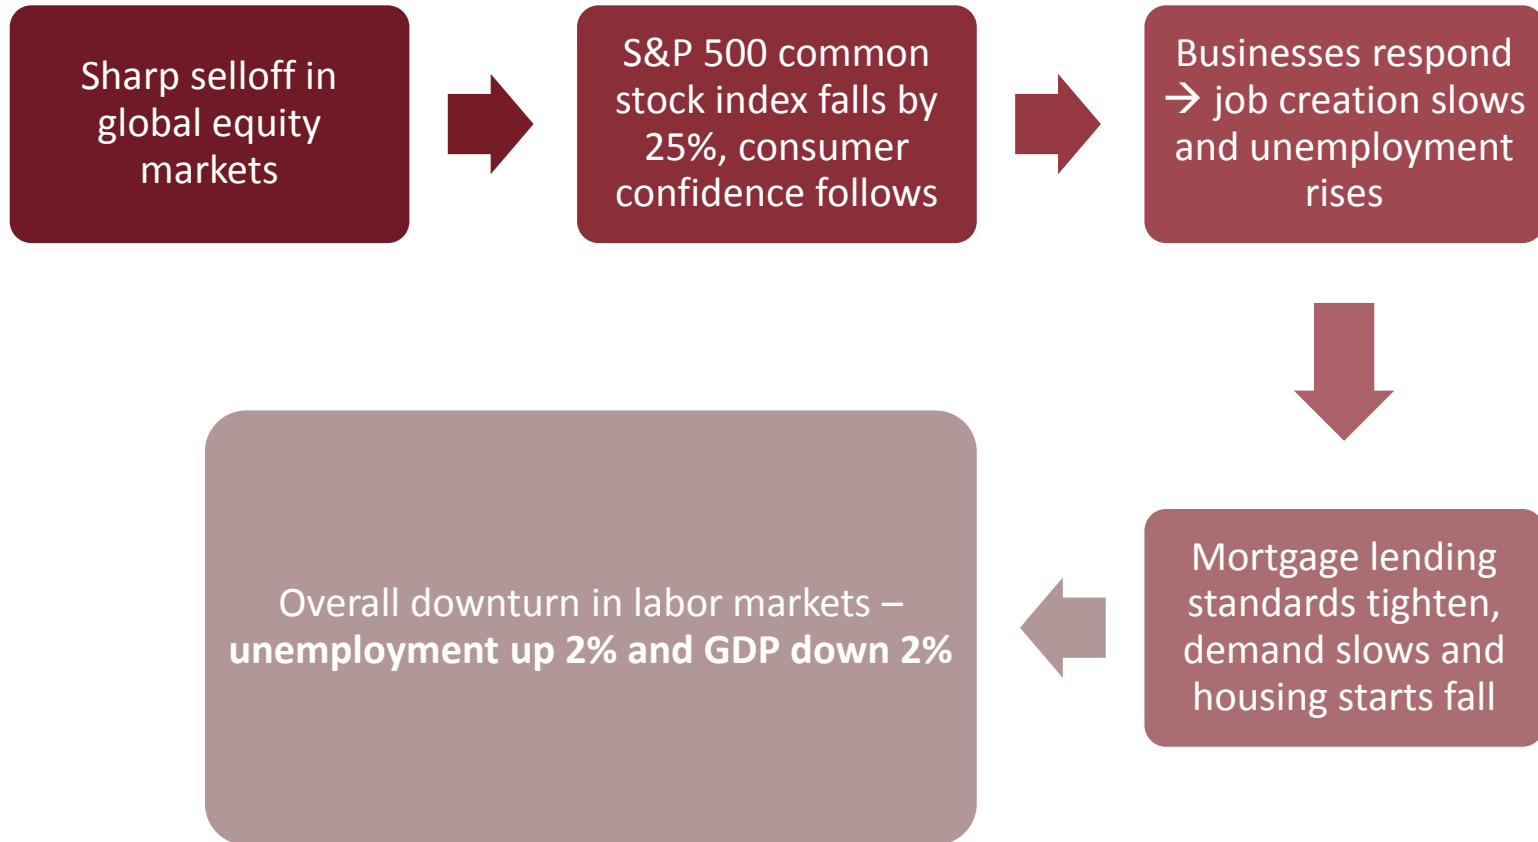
Sharp selloff in global equity markets

S&P 500 common stock index falls by 25%, consumer confidence follows

Businesses respond → job creation slows and unemployment rises

Mortgage lending standards tighten, demand slows and housing starts fall

Overall downturn in labor markets – **unemployment up 2% and GDP down 2%**